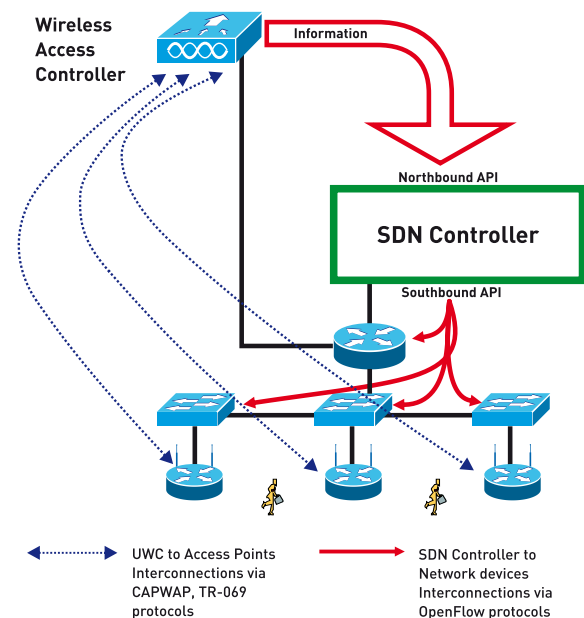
Wireless Access Controller

Information

Northbound API

SDN Controller

Southbound API

UWC to Access Points Interconnections via CAPWAP, TR-069 protocols

SDN Controller to Network devices Interconnections via OpenFlow protocols